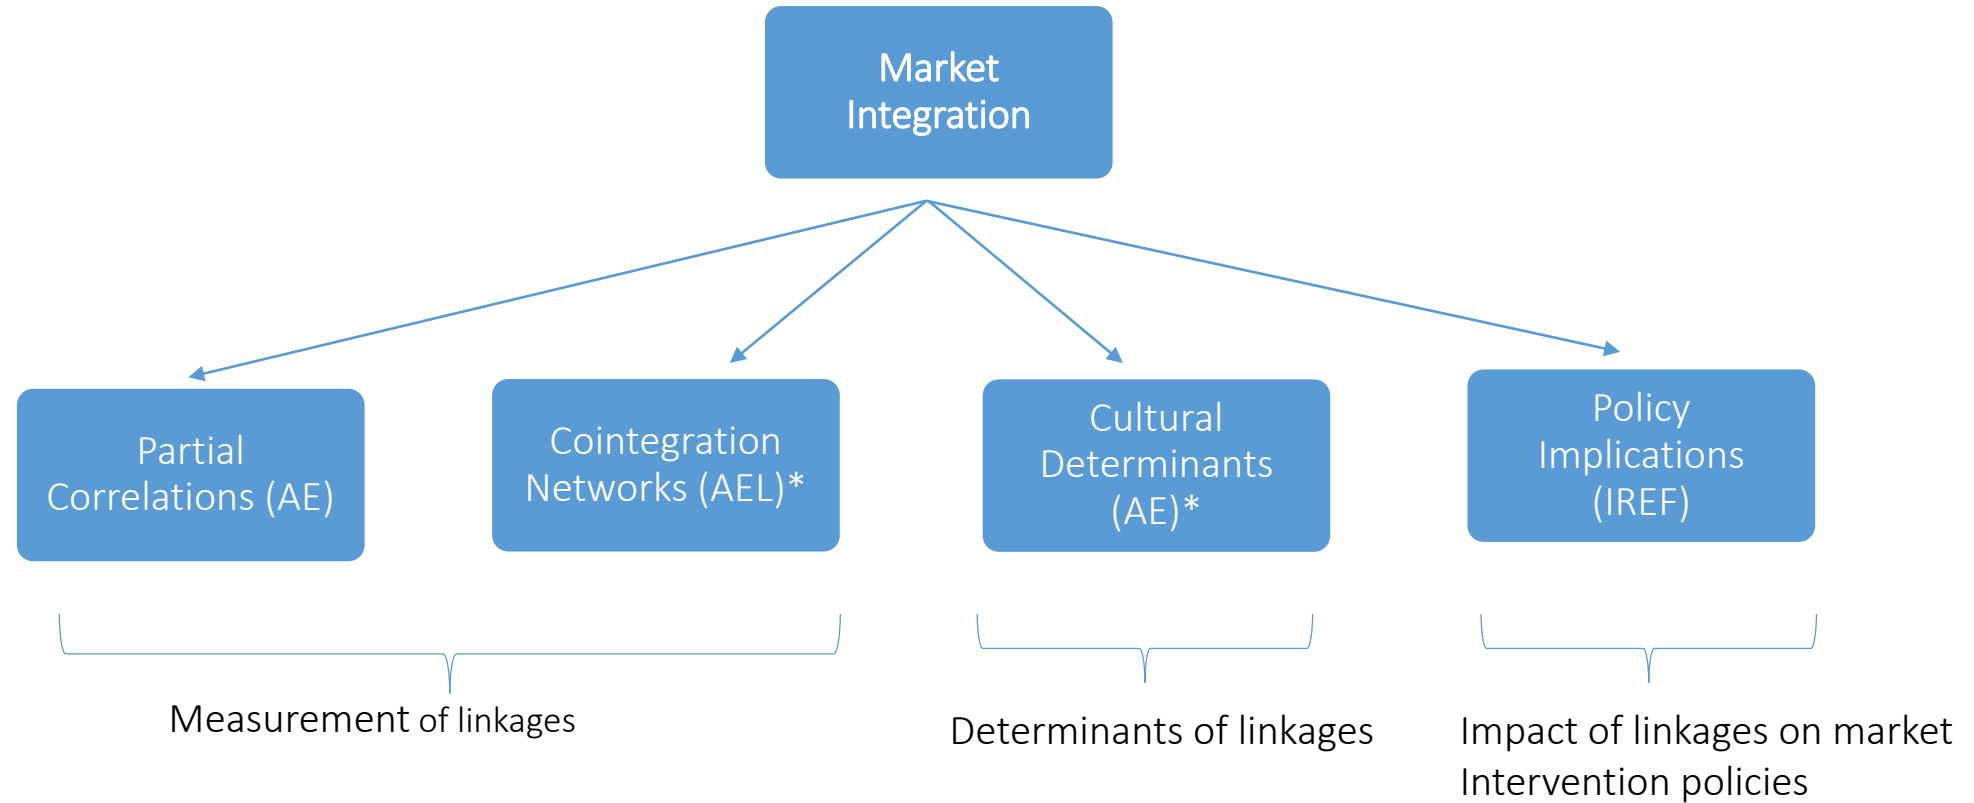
Market Integration

Partial Correlations (AE)

Cointegration Networks (AEL)*

Cultural Determinants (AE)*

Policy Implications (IREF)

Measurement of linkages

Determinants of linkages

Impact of linkages on market Intervention policies